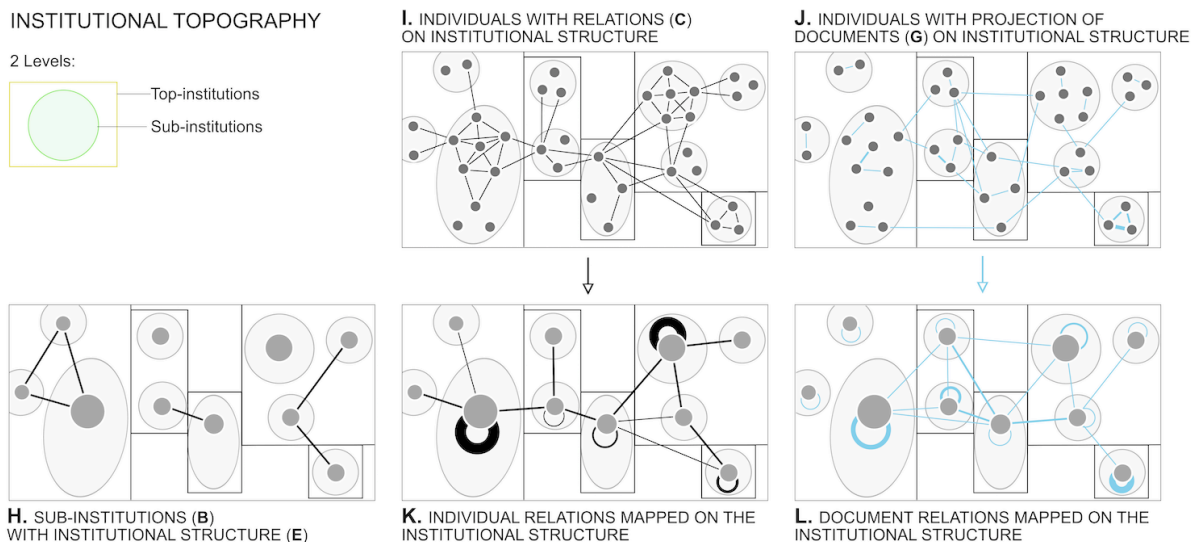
INSTITUTIONAL TOPOGRAPHY

2 Levels:

Top-institutions

Sub-institutions

I. INDIVIDUALS WITH RELATIONS (C) ON INSTITUTIONAL STRUCTURE

J. INDIVIDUALS WITH PROJECTION OF DOCUMENTS (G) ON INSTITUTIONAL STRUCTURE

H. SUB-INSTITUTIONS (B) WITH INSTITUTIONAL STRUCTURE (E)

K. INDIVIDUAL RELATIONS MAPPED ON THE INSTITUTIONAL STRUCTURE

L. DOCUMENT RELATIONS MAPPED ON THE INSTITUTIONAL STRUCTURE